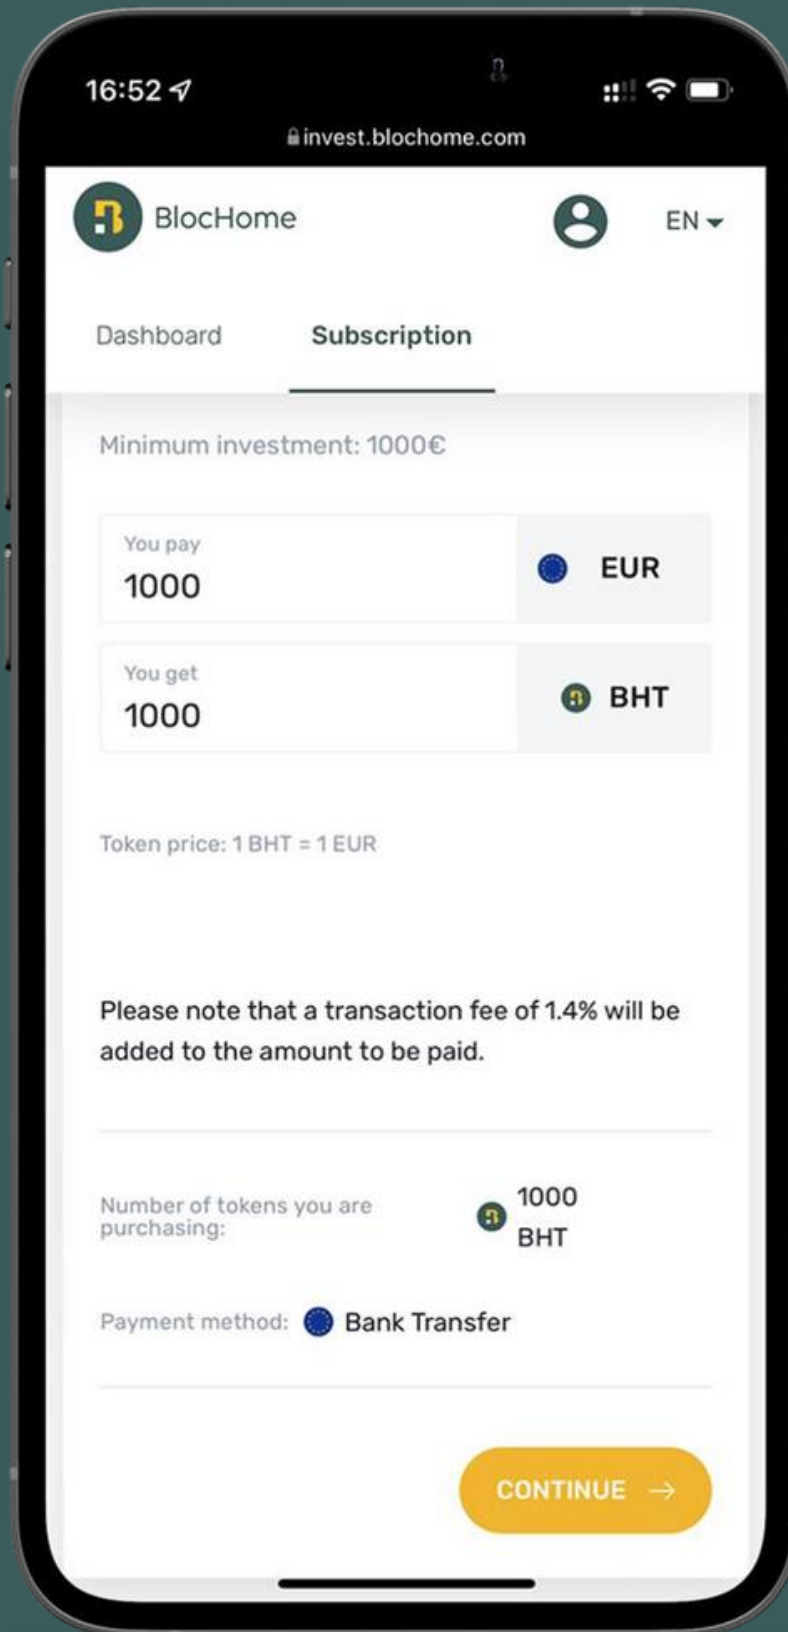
16:52

invest.blochome.com

BlocHome

EN

Dashboard

Subscription

Minimum investment: 1000€

You pay
1000

EUR

You get
1000

BHT

Token price: 1 BHT = 1 EUR

Please note that a transaction fee of 1.4% will be added to the amount to be paid.

Number of tokens you are purchasing:

1000 BHT

Payment method: Bank Transfer

CONTINUE →